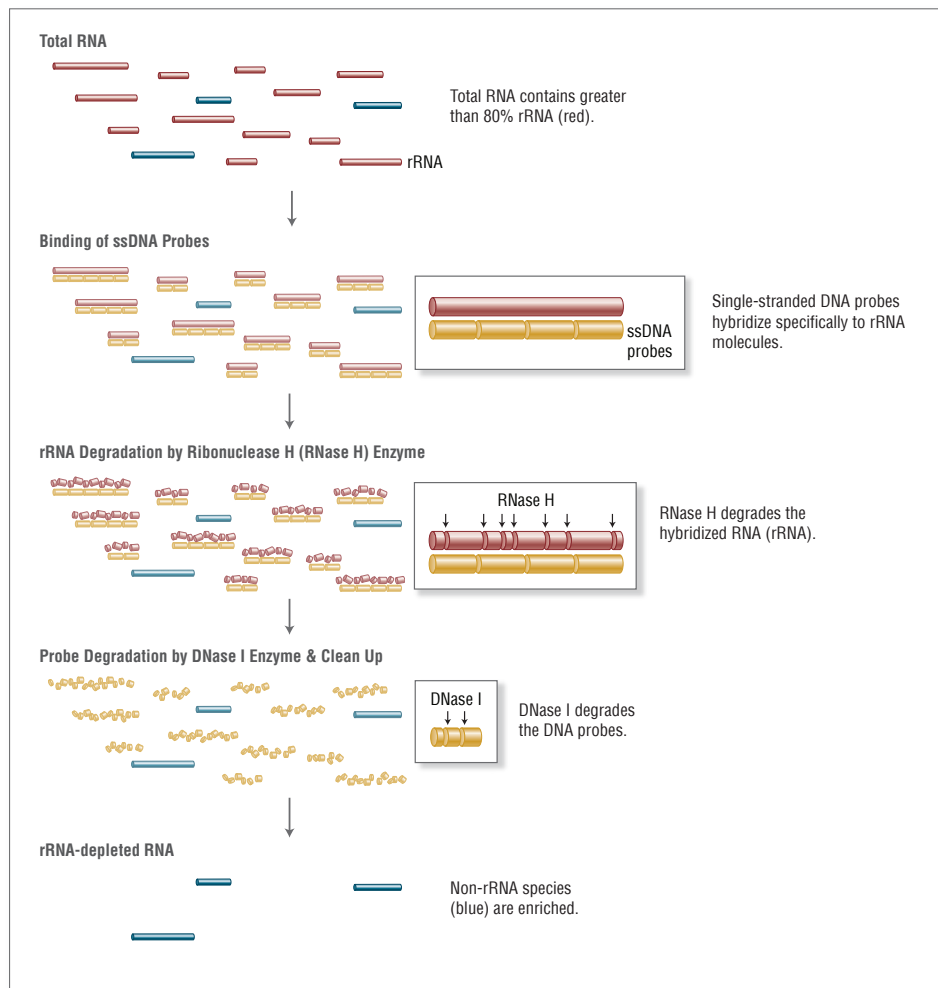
Total RNA

Total RNA contains greater than 80% rRNA (red).

rRNA

Binding of ssDNA Probes

ssDNA probes

Single-stranded DNA probes hybridize specifically to rRNA molecules.

rRNA Degradation by Ribonuclease H (RNase H) Enzyme

RNase H

RNase H degrades the hybridized RNA (rRNA).

Probe Degradation by DNase I Enzyme & Clean Up

DNase I

DNase I degrades the DNA probes.

rRNA-depleted RNA

Non-rRNA species (blue) are enriched.